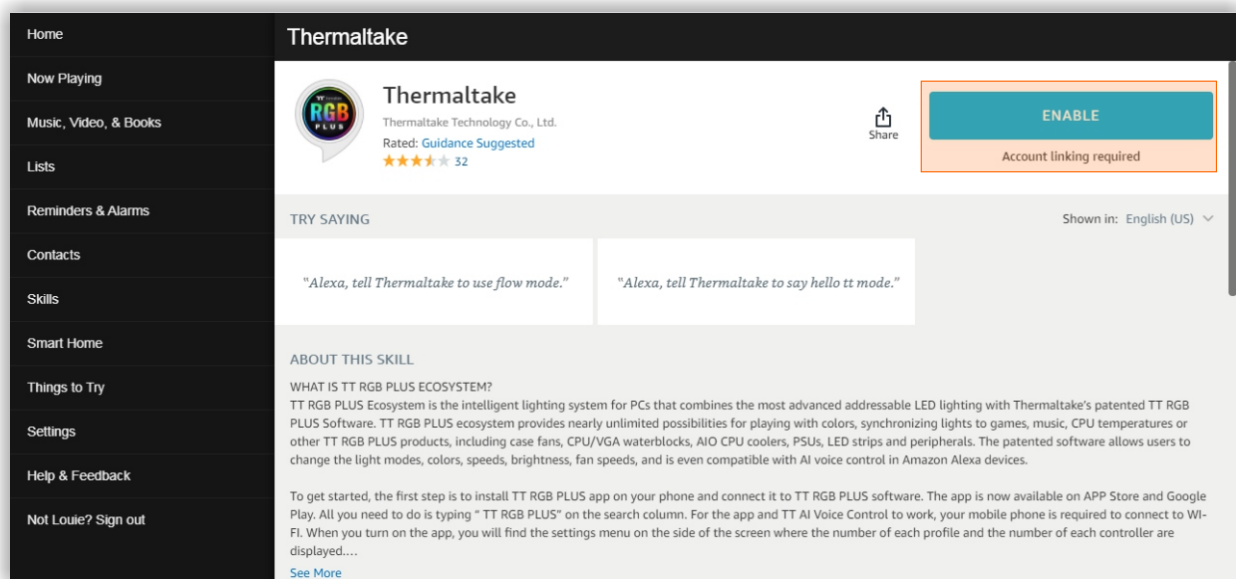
Home
Now Playing
Music, Video, & Books
Lists
Reminders & Alarms
Contacts
Skills
Smart Home
Things to Try
Settings
Help & Feedback
Not Louie? Sign out

Thermaltake

RGB PLUS

Thermaltake
Thermaltake Technology Co., Ltd.
Rated: Guidance Suggested
32

Share

ENABLE
Account linking required

TRY SAYING

Shown in: English (US)

"Alexa, tell Thermaltake to use flow mode."

"Alexa, tell Thermaltake to say hello tt mode."

ABOUT THIS SKILL

WHAT IS TT RGB PLUS ECOSYSTEM?
TT RGB PLUS Ecosystem is the intelligent lighting system for PCs that combines the most advanced addressable LED lighting with Thermaltake's patented TT RGB PLUS Software. TT RGB PLUS ecosystem provides nearly unlimited possibilities for playing with colors, synchronizing lights to games, music, CPU temperatures or other TT RGB PLUS products, including case fans, CPU/VGA waterblocks, AIO CPU coolers, PSUs, LED strips and peripherals. The patented software allows users to change the light modes, colors, speeds, brightness, fan speeds, and is even compatible with AI voice control in Amazon Alexa devices.

To get started, the first step is to install TT RGB PLUS app on your phone and connect it to TT RGB PLUS software. The app is now available on APP Store and Google Play. All you need to do is typing " TT RGB PLUS" on the search column. For the app and TT AI Voice Control to work, your mobile phone is required to connect to WI-FI. When you turn on the app, you will find the settings menu on the side of the screen where the number of each profile and the number of each controller are displayed....
See More